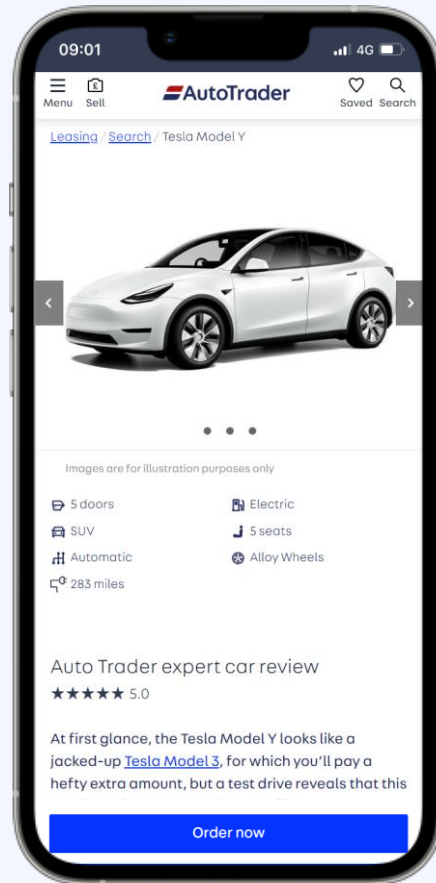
09:01

4G

Menu Sell

AutoTrader

Saved Search

Leasing / Search / Tesla Model Y

Images are for illustration purposes only

5 doors

Electric

SUV

5 seats

Automatic

Alloy Wheels

283 miles

Auto Trader expert car review

★★★★★ 5.0

At first glance, the Tesla Model Y looks like a jacked-up Tesla Model 3, for which you'll pay a hefty extra amount, but a test drive reveals that this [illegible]

Order now